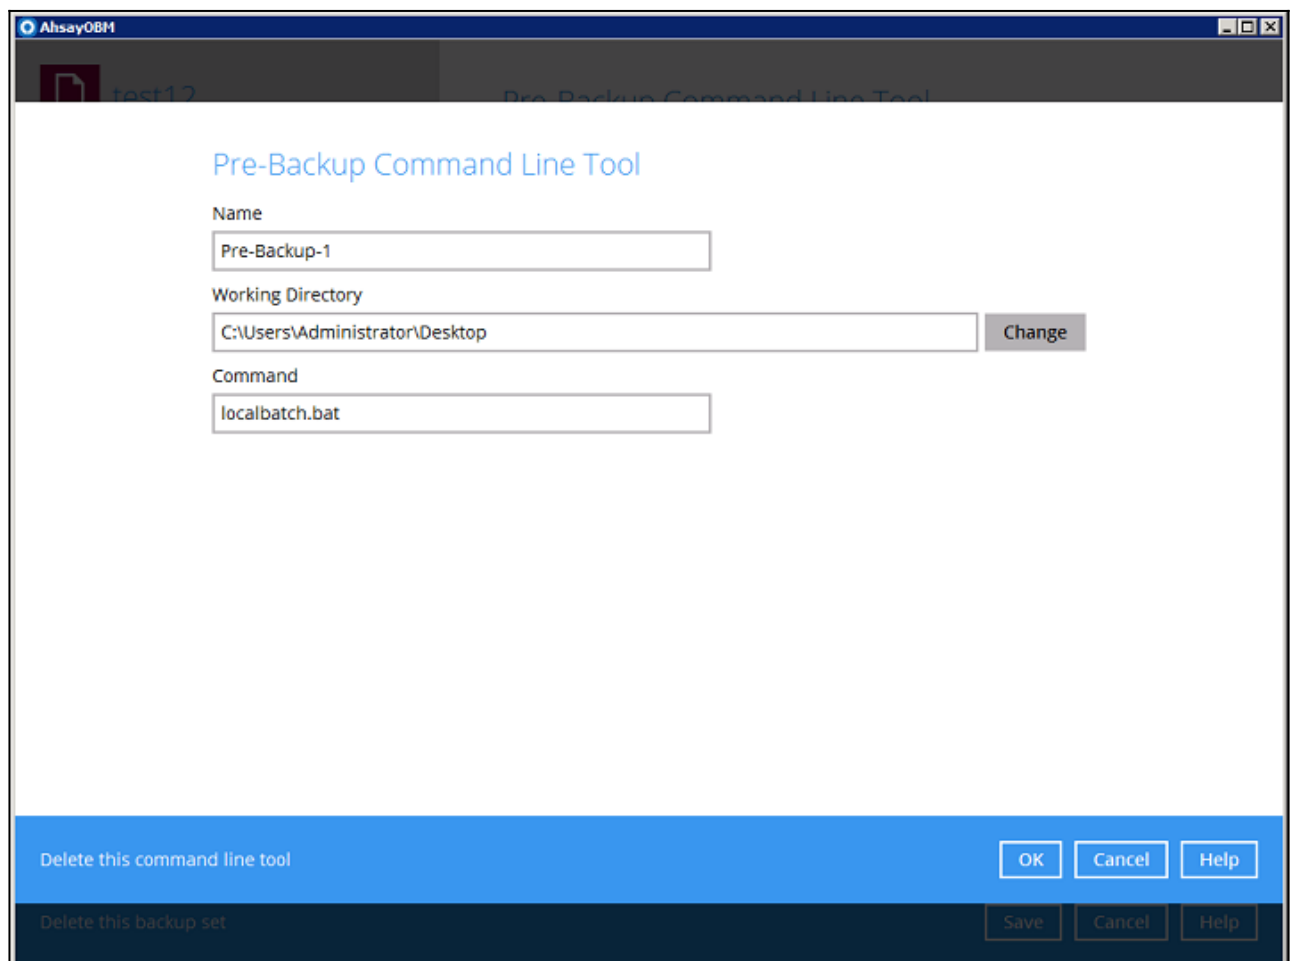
AhsayOBM

test12

Pre-Backup Command Line Tool

Pre-Backup Command Line Tool

Name

Pre-Backup-1

Working Directory

C:\Users\Administrator\Desktop

Change

Command

localbatch.bat

Delete this command line tool

OK

Cancel

Help

Delete this backup set

Save

Cancel

Help